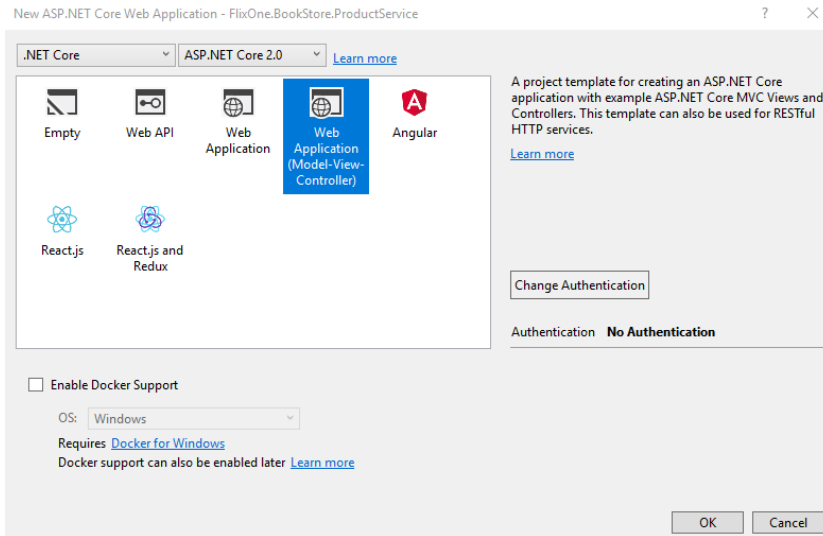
New ASP.NET Core Web Application - FlixOne.BookStore.ProductService

?

.NET Core

ASP.NET Core 2.0

Learn more

Empty

Web API

Web Application

Web Application (Model-View-Controller)

Angular

React.js

React.js and Redux

A project template for creating an ASP.NET Core application with example ASP.NET Core MVC Views and Controllers. This template can also be used for RESTful HTTP services.

Learn more

Change Authentication

Authentication No Authentication

Enable Docker Support

OS: Windows

Requires Docker for Windows

Docker support can also be enabled later Learn more

OK

Cancel